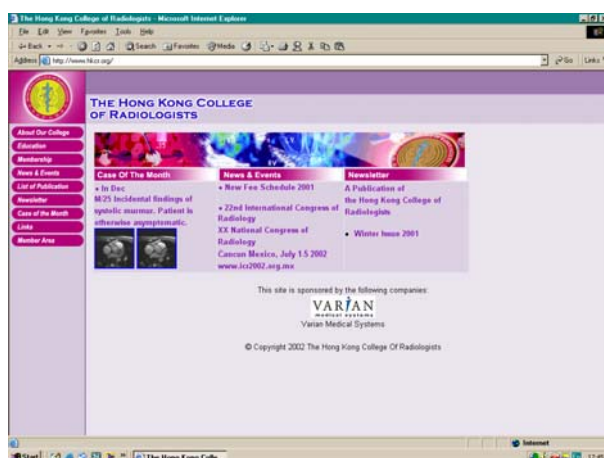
The Hong Kong College of Radiologists - Microsoft Internet Explorer

File Edit View Favorites Tools Help

Back Search Favorites Media

Address http://www.hkcr.org/

Go Links

THE HONG KONG COLLEGE OF RADIOLOGISTS

About Our College
Education
Membership
News & Events
List of Publication
Newsletter
Case of the Month
Links
Member Area

Case Of The Month
• In Dec
M/25 Incidental findings of systolic murmur. Patient is otherwise asymptomatic.

News & Events
• New Fee Schedule 2001

• 22nd International Congress of Radiology
XX National Congress of Radiology
Cancun Mexico, July 1-5 2002
www.icr2002.org.mx

Newsletter
A Publication of the Hong Kong College of Radiologists

• Winter Issue 2001

This site is sponsored by the following companies:

VARIAN
medical systems
Varian Medical Systems

© Copyright 2002 The Hong Kong College Of Radiologists

Internet

Start The Hong Kong Colle...